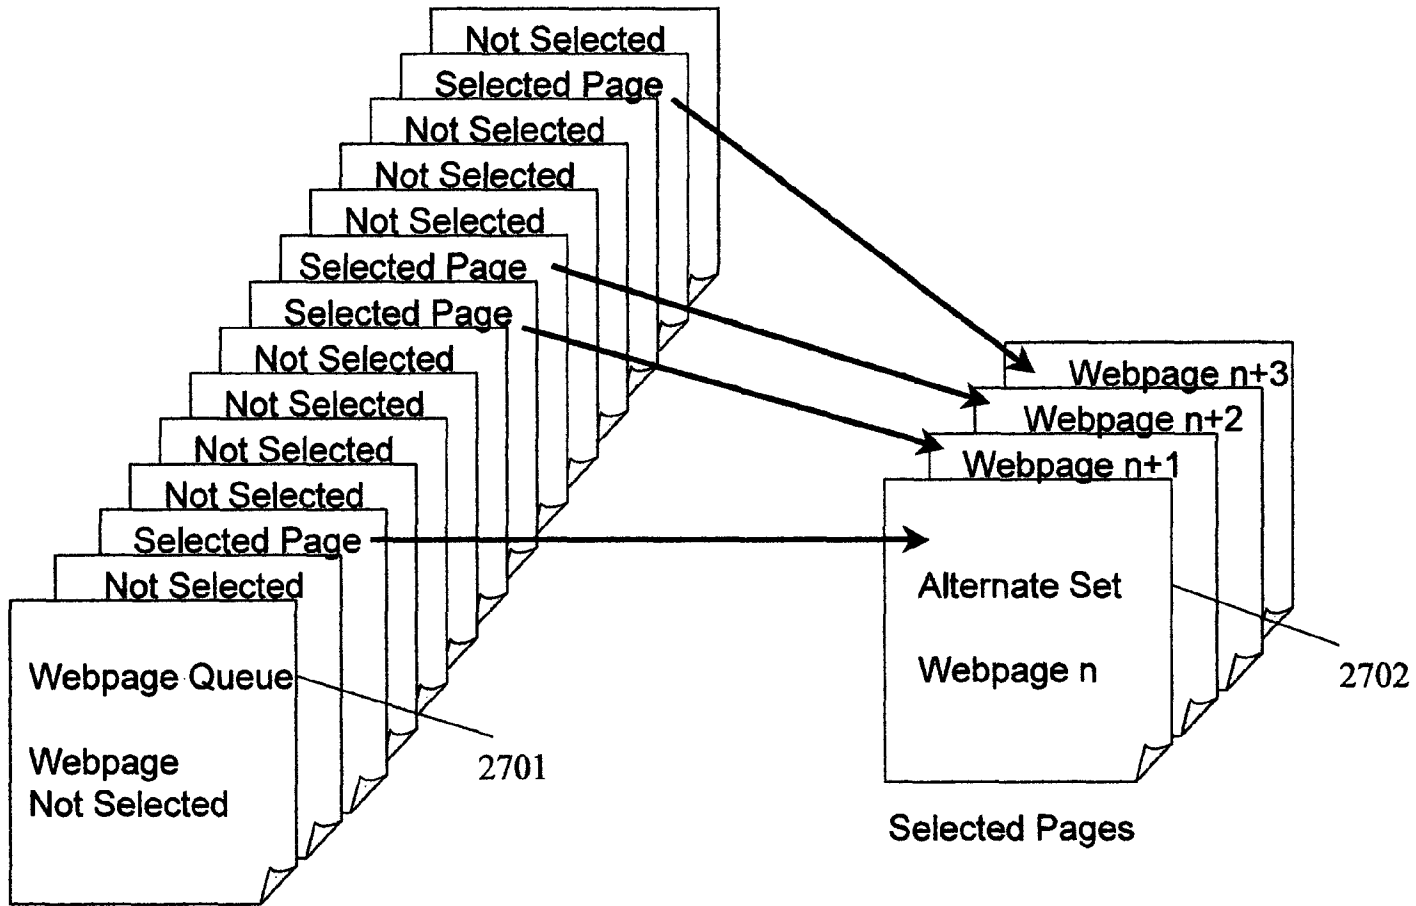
Not Selected
Selected Page
Not Selected
Not Selected
Not Selected
Selected Page
Selected Page
Not Selected
Not Selected
Not Selected
Not Selected
Selected Page
Not Selected
Webpage Queue

Webpage
Not Selected

2701

Webpage n+3
Webpage n+2
Webpage n+1
Alternate Set

Webpage n

2702

Selected Pages